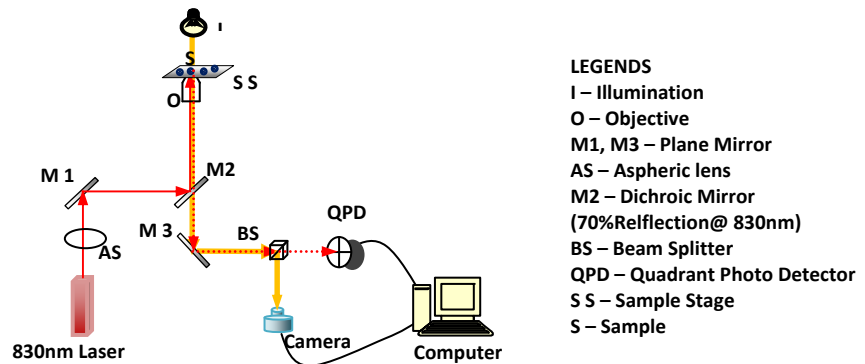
I

S

S S

O

M 1

M2

AS

M 3

BS

QPD

830nm Laser

Camera

Computer

LEGENDS
I – Illumination
O – Objective
M1, M3 – Plane Mirror
AS – Aspheric lens
M2 – Dichroic Mirror
(70%Relflection@ 830nm)
BS – Beam Splitter
QPD – Quadrant Photo Detector
S S – Sample Stage
S – Sample